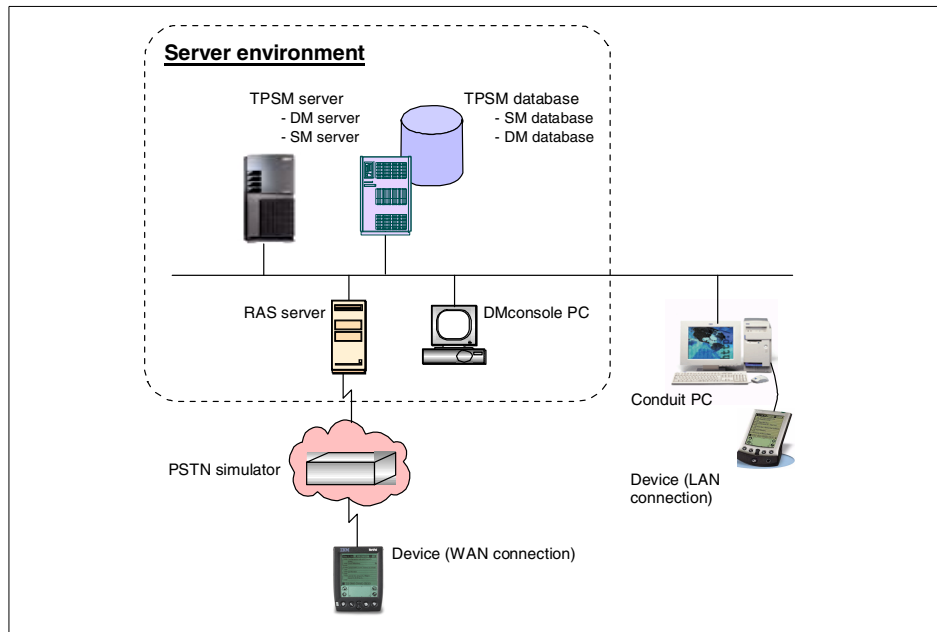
Server environment

TPSM server
- DM server
- SM server

TPSM database
- SM database
- DM database

RAS server

DMconsole PC

Conduit PC

Device (LAN connection)

PSTN simulator

Device (WAN connection)